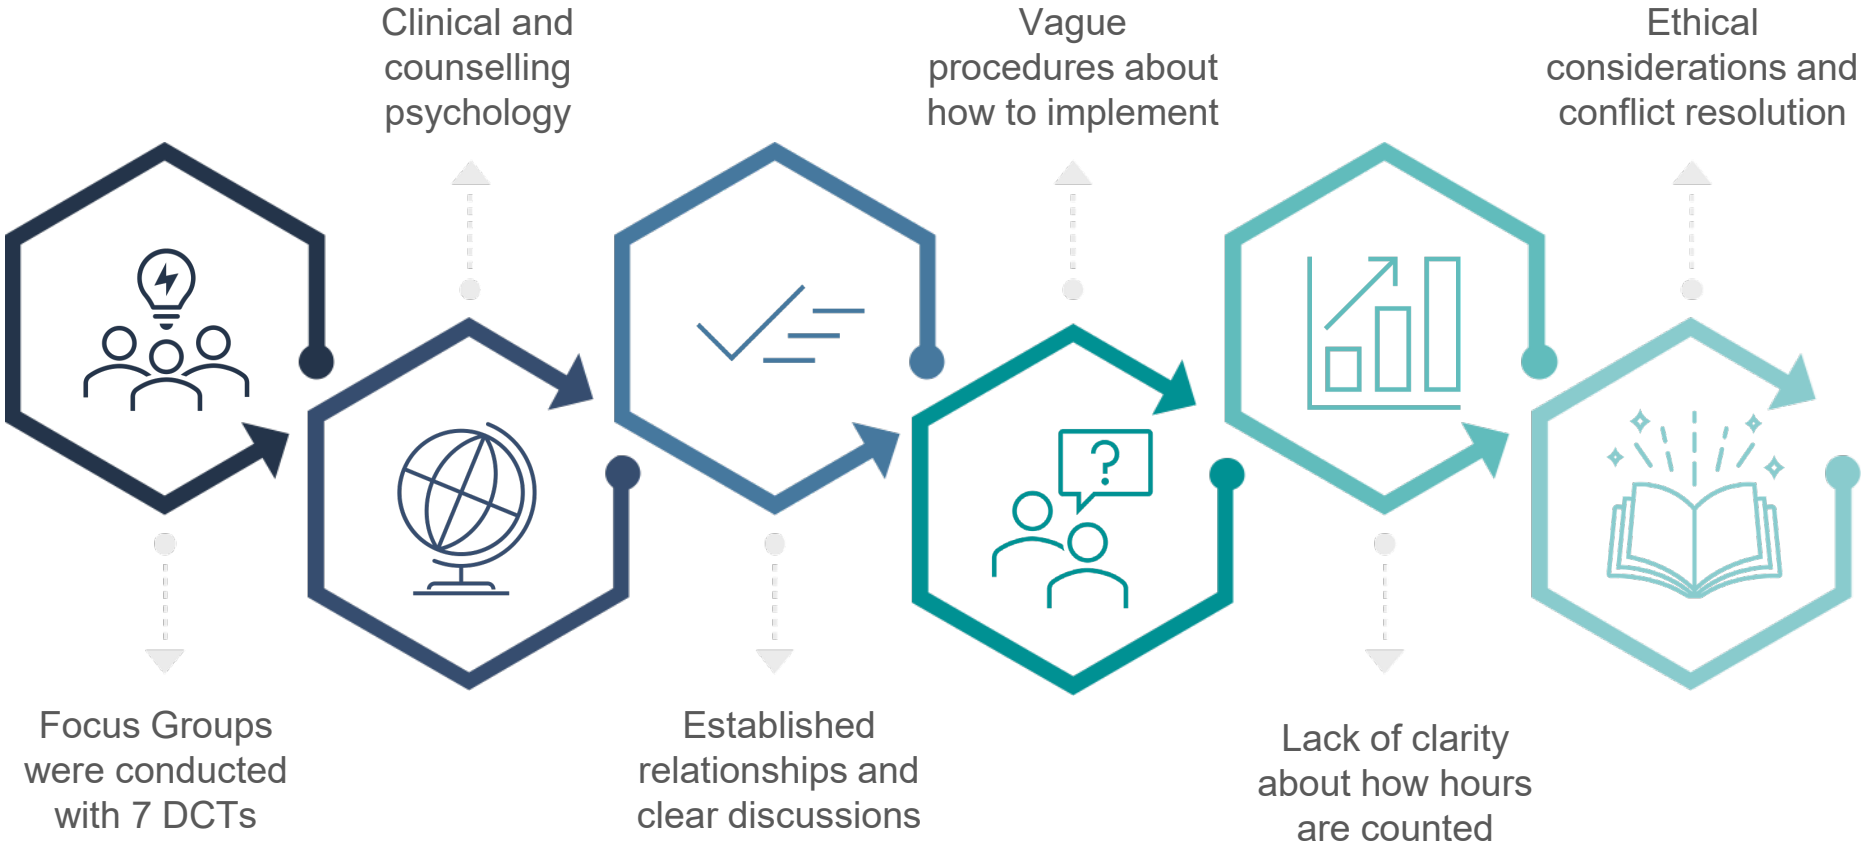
Focus Groups were conducted with 7 DCTs

Clinical and counselling psychology

Established relationships and clear discussions

Vague procedures about how to implement

Lack of clarity about how hours are counted

Ethical considerations and conflict resolution